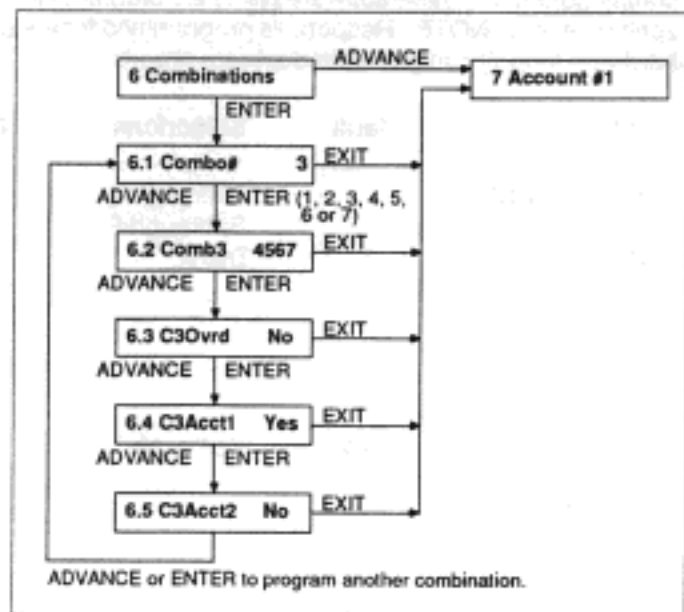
6 Combinations

ADVANCE

7 Account #1

ENTER

6.1 Combo# 3

EXIT

ADVANCE

ENTER (1, 2, 3, 4, 5, 6 or 7)

6.2 Comb3 4567

EXIT

ADVANCE

ENTER

6.3 C3Ovrd No

EXIT

ADVANCE

ENTER

6.4 C3Acct1 Yes

EXIT

ADVANCE

ENTER

6.5 C3Acct2 No

EXIT

ADVANCE or ENTER to program another combination.